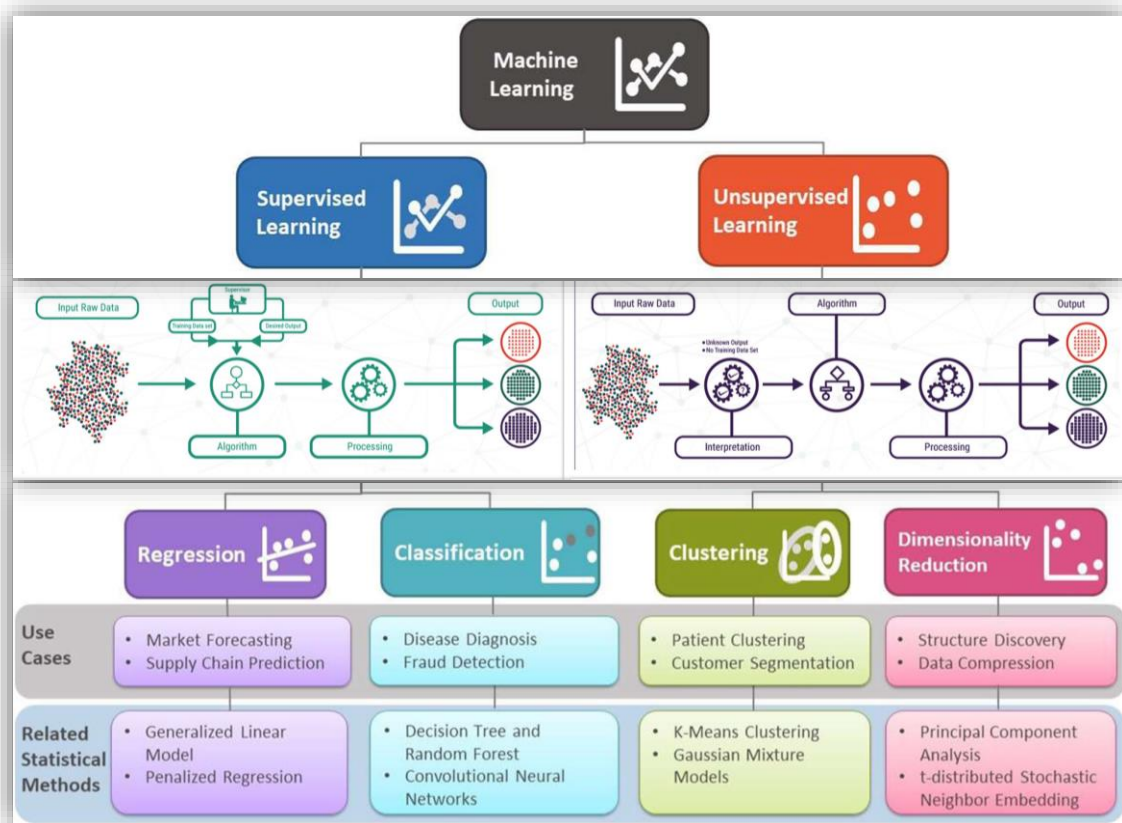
Machine Learning

Supervised Learning

Unsupervised Learning

Input Raw Data

Supervision

Training Data set

Desired Output

Output

Algorithm

Processing

Input Raw Data

Algorithm

Output

• Unknown Output
• No Training Data Set

Interpretation

Processing

Regression

Classification

Clustering

Dimensionality Reduction

Use Cases

• Market Forecasting
• Supply Chain Prediction

• Disease Diagnosis
• Fraud Detection

• Patient Clustering
• Customer Segmentation

• Structure Discovery
• Data Compression

Related Statistical Methods

• Generalized Linear Model
• Penalized Regression

• Decision Tree and Random Forest
• Convolutional Neural Networks

• K-Means Clustering
• Gaussian Mixture Models

• Principal Component Analysis
• t-distributed Stochastic Neighbor Embedding